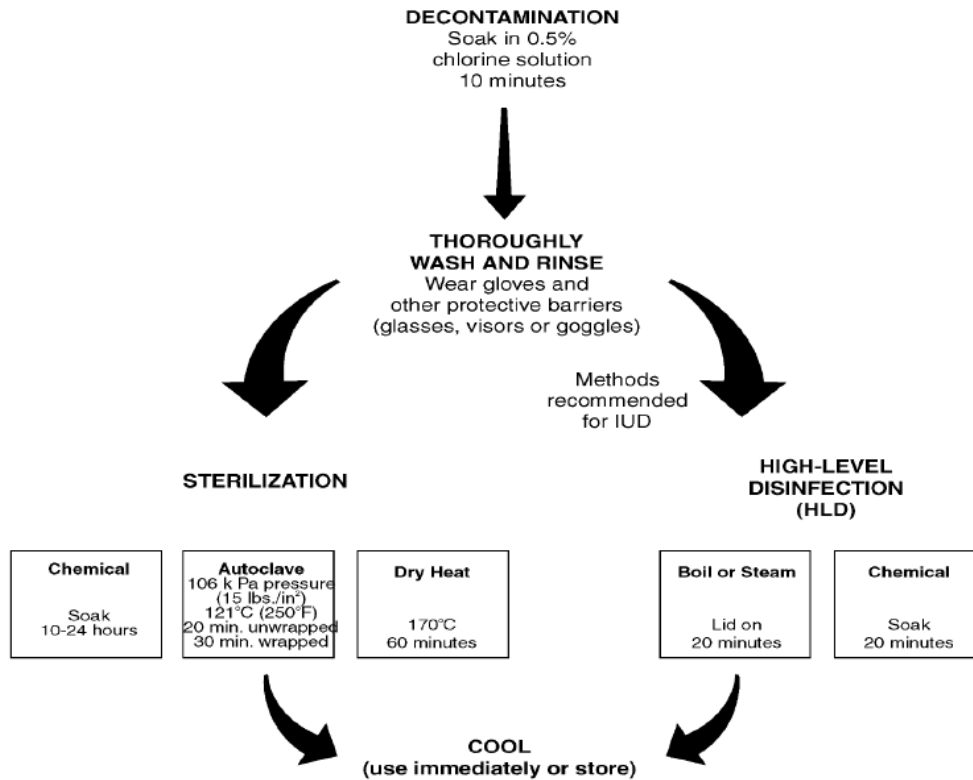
DECONTAMINATION
Soak in 0.5% chlorine solution 10 minutes

THOROUGHLY WASH AND RINSE
Wear gloves and other protective barriers (glasses, visors or goggles)

Methods recommended for IUD

STERILIZATION

HIGH-LEVEL DISINFECTION (HLD)

Chemical
Soak 10-24 hours

Autoclave
106 k Pa pressure (15 lbs./in$^2$) 121°C (250°F) 20 min. unwrapped 30 min. wrapped

Dry Heat
170°C 60 minutes

Boil or Steam
Lid on 20 minutes

Chemical
Soak 20 minutes

COOL
(use immediately or store)